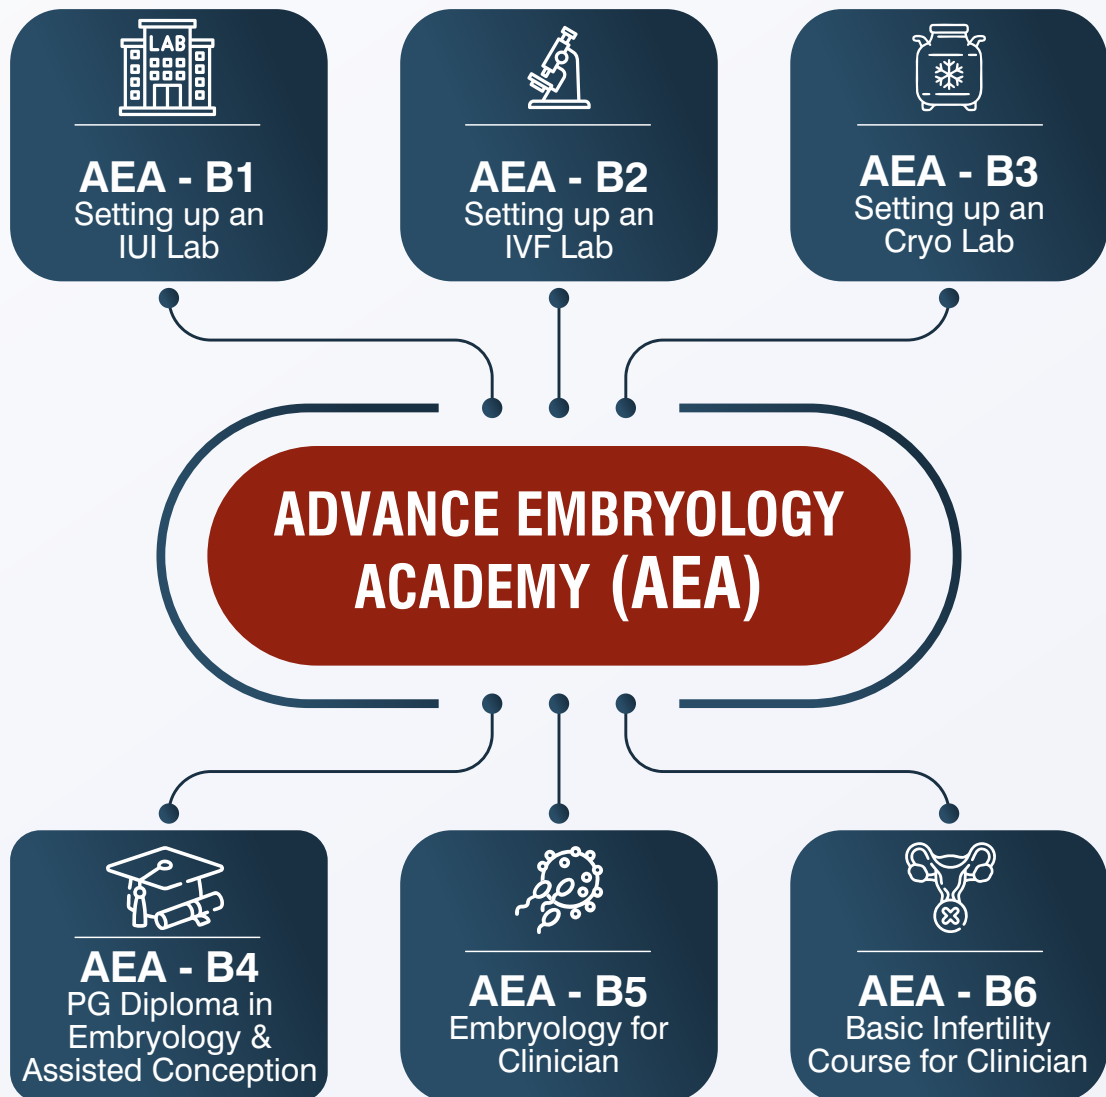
LAB

AEA - B1
Setting up an IUI Lab

AEA - B2
Setting up an IVF Lab

AEA - B3
Setting up an Cryo Lab

ADVANCE EMBRYOLOGY ACADEMY (AEA)

AEA - B4
PG Diploma in Embryology & Assisted Conception

AEA - B5
Embryology for Clinician

AEA - B6
Basic Infertility Course for Clinician